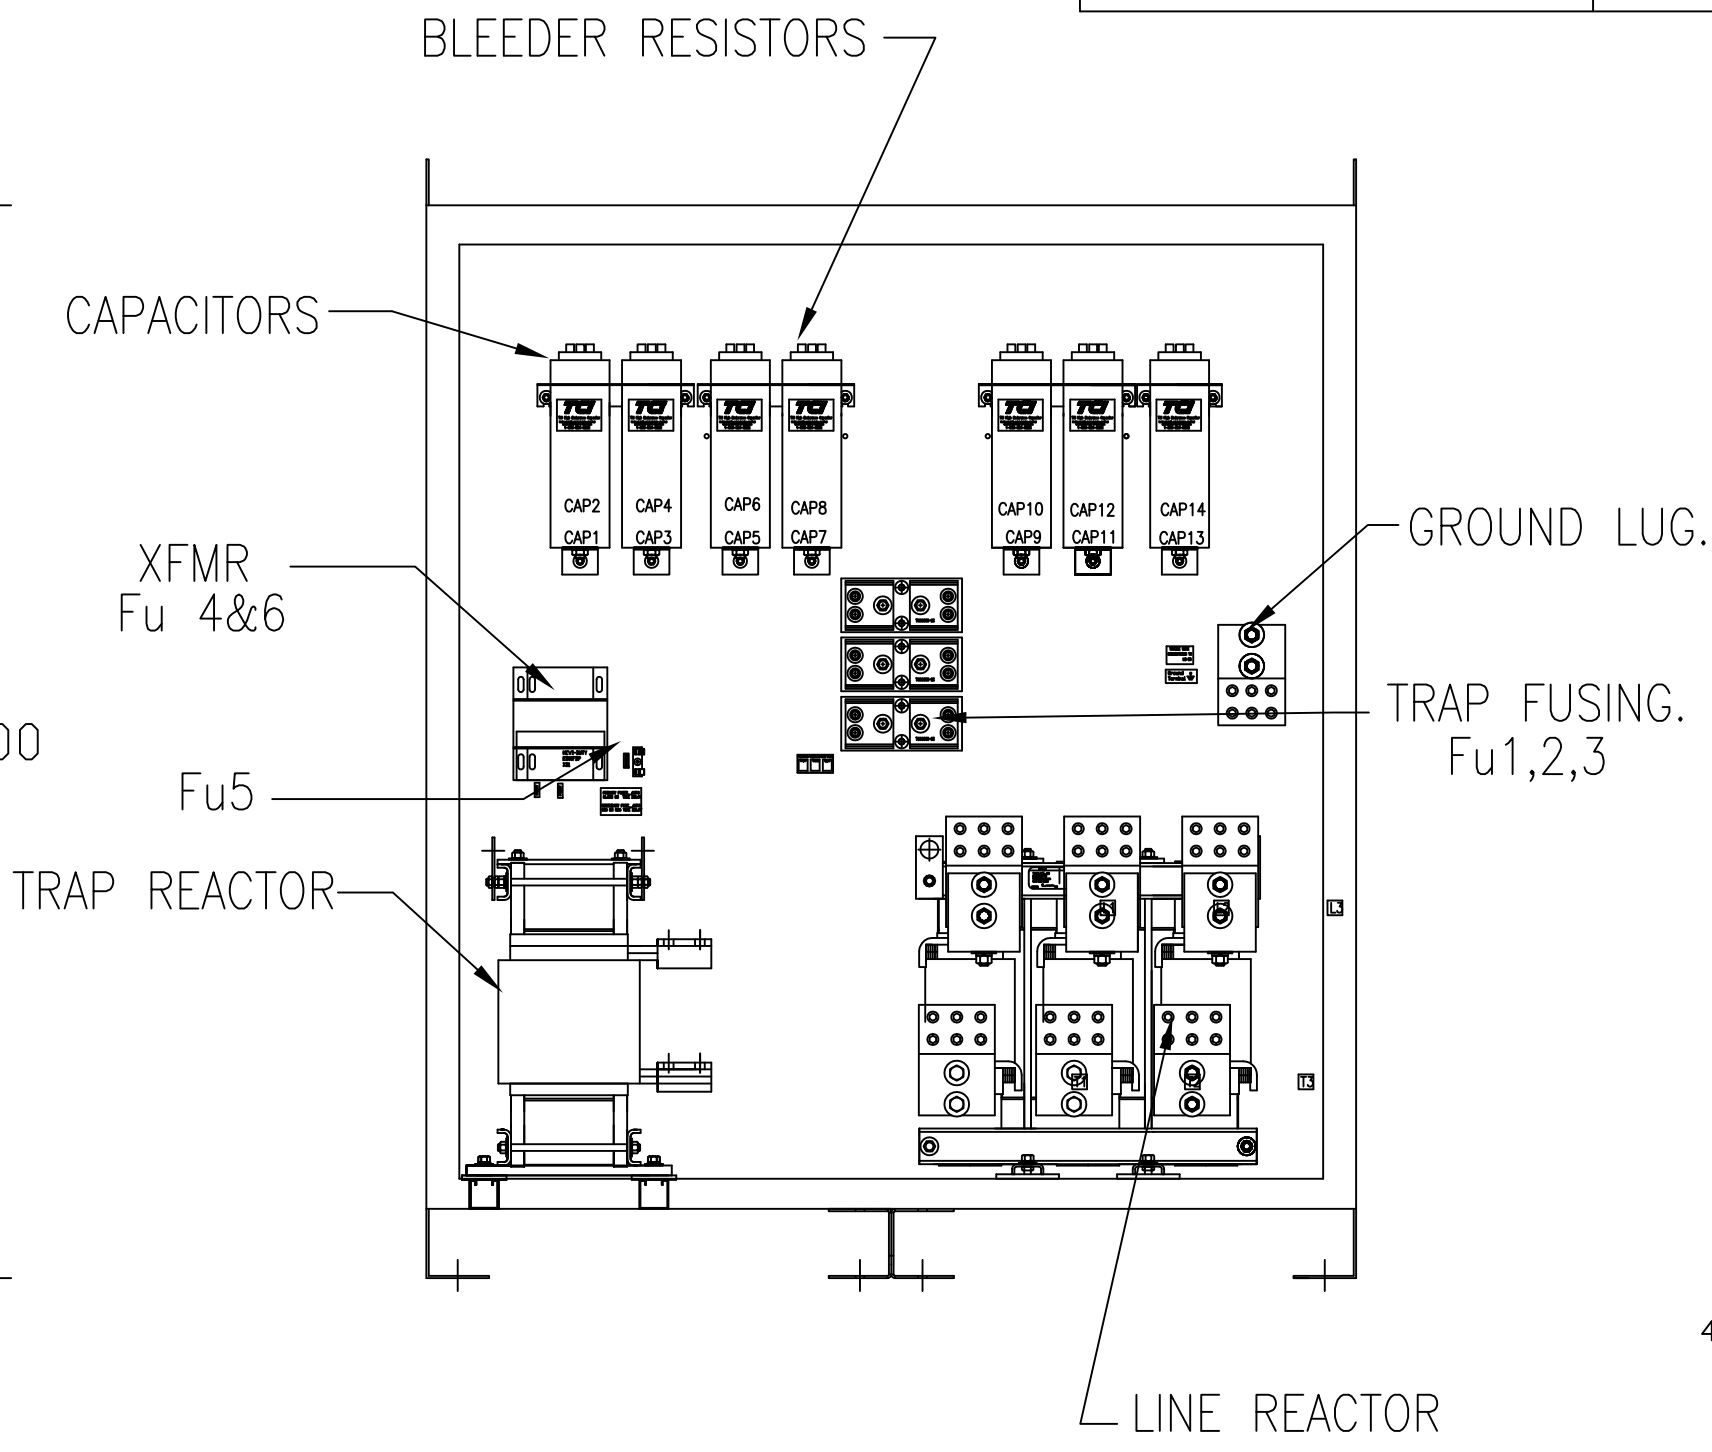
BLEEDER RESISTORS

CAPACITORS

TCI TCI TCI TCI TCI TCI TCI

CAP2 CAP4 CAP6 CAP8 CAP10 CAP12 CAP14

CAP1 CAP3 CAP5 CAP7 CAP9 CAP11 CAP13

GROUND LUG.

XFMR
Fu 4&6

TRAP FUSING.
Fu1,2,3

00

Fu5

TRAP REACTOR

L3

T3

4

LINE REACTOR